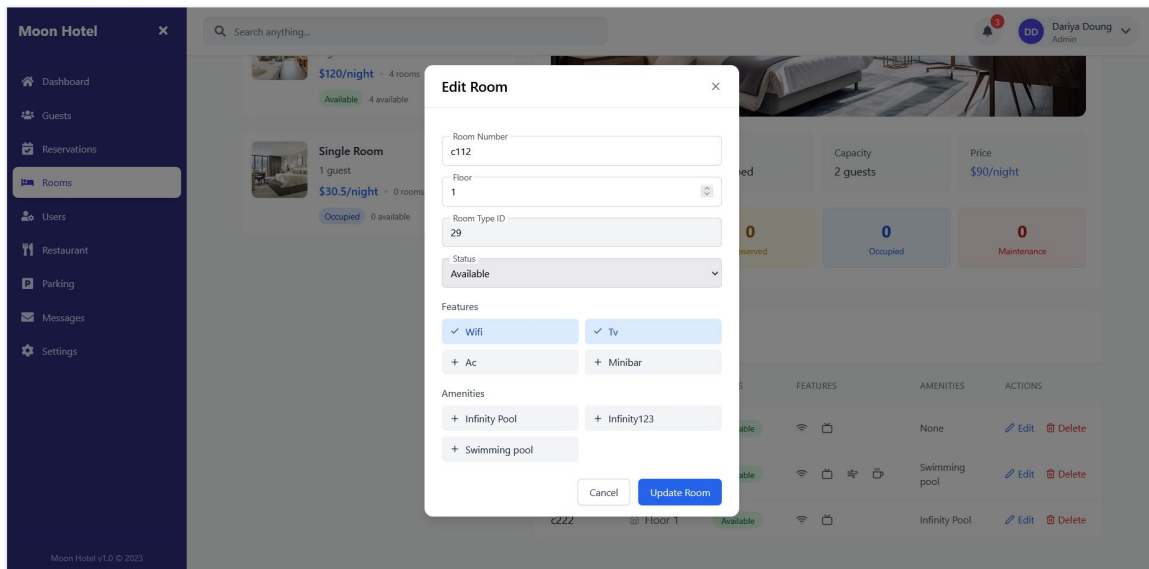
Moon Hotel ×

Dashboard
Guests
Reservations
Rooms
Users
Restaurant
Parking
Messages
Settings

Moon Hotel v1.0 © 2023

Search anything...

3

DD Dariya Doung
Admin

$120/night · 4 rooms
Available 4 available

Single Room
1 guest
$30.5/night · 0 rooms
Occupied 0 available

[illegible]ed

Capacity
2 guests

Price
$90/night

0
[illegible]eserved

0
Occupied

0
Maintenance

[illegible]S FEATURES AMENITIES ACTIONS

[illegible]able None Edit Delete

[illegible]able Swimming pool Edit Delete

c222 Floor 1 Available Infinity Pool Edit Delete

Edit Room ×

Room Number
c112

Floor
1

Room Type ID
29

Status
Available

Features
✓ Wifi
✓ Tv
+ Ac
+ Minibar

Amenities
+ Infinity Pool
+ Infinity123
+ Swimming pool

Cancel Update Room